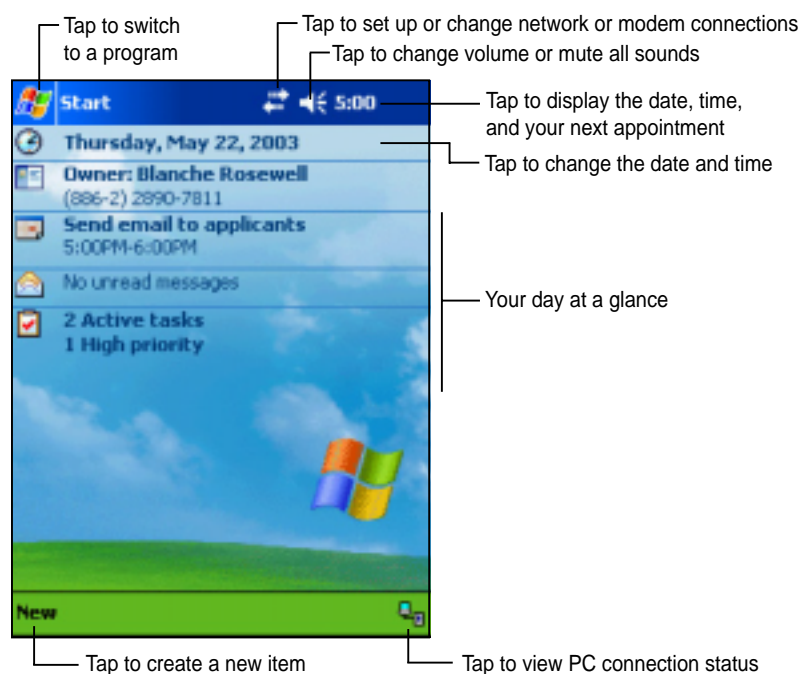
Tap to switch to a program

Tap to set up or change network or modem connections

Tap to change volume or mute all sounds

Start

5:00

Tap to display the date, time, and your next appointment

Thursday, May 22, 2003

Tap to change the date and time

Owner: Blanche Rosewell
(886-2) 2890-7811

Send email to applicants
5:00PM-6:00PM

No unread messages

2 Active tasks
1 High priority

Your day at a glance

New

Tap to create a new item

Tap to view PC connection status